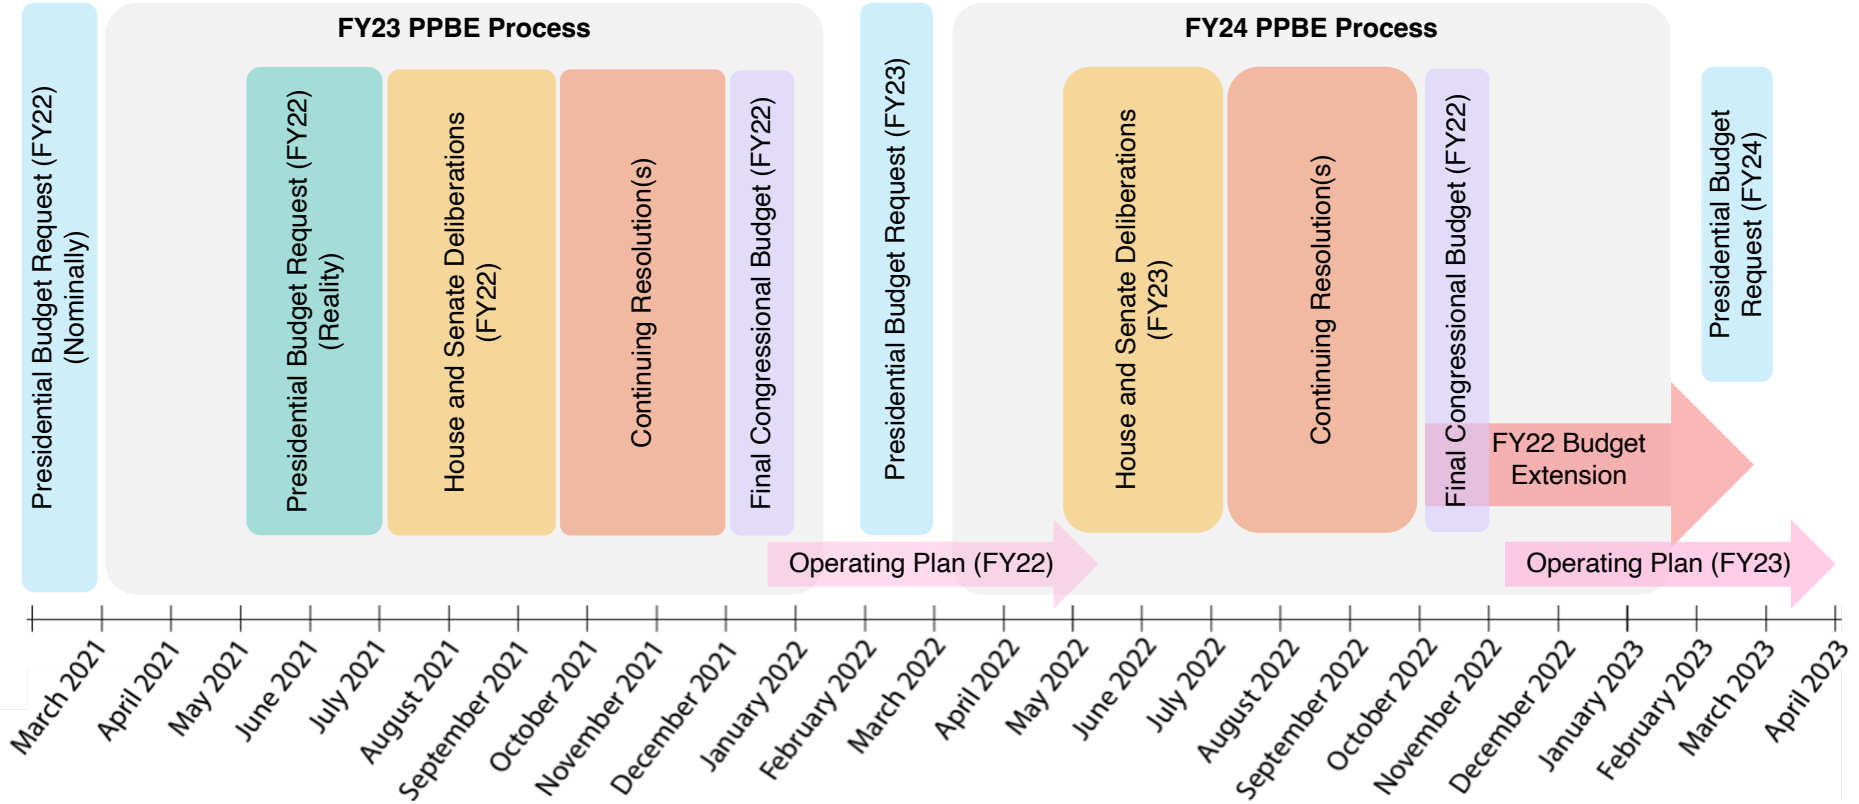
Presidential Budget Request (FY22) (Nominally)

FY23 PPBE Process

Presidential Budget Request (FY22) (Reality)

House and Senate Deliberations (FY22)

Continuing Resolution(s)

Final Congressional Budget (FY22)

Operating Plan (FY22)

Presidential Budget Request (FY23)

FY24 PPBE Process

House and Senate Deliberations (FY23)

Continuing Resolution(s)

Final Congressional Budget (FY22)

FY22 Budget Extension

Presidential Budget Request (FY24)

Operating Plan (FY23)

March 2021
April 2021
May 2021
June 2021
July 2021
August 2021
September 2021
October 2021
November 2021
December 2021
January 2022
February 2022
March 2022
April 2022
May 2022
June 2022
July 2022
August 2022
September 2022
October 2022
November 2022
December 2022
January 2023
February 2023
March 2023
April 2023